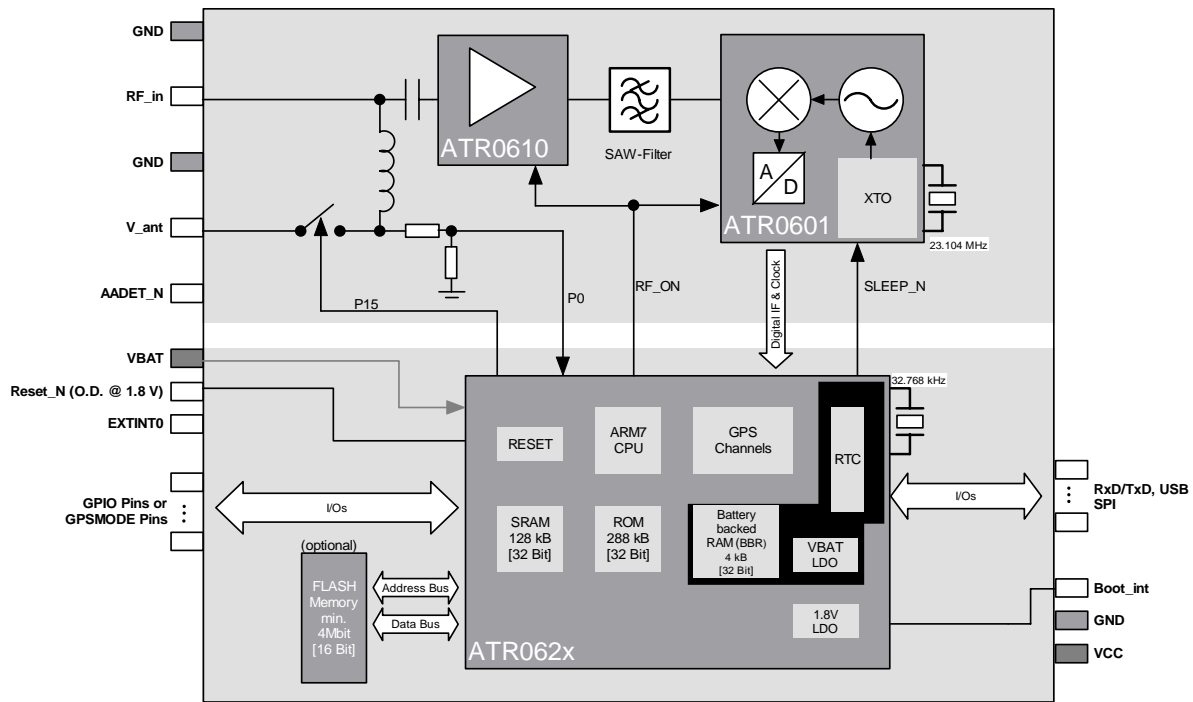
GND
RF_in
GND
V_ant
AADET_N
VBAT
Reset_N (O.D. @ 1.8 V)
EXTINT0
GPIO Pins or GPSMODE Pins

ATR0610
SAW-Filter
A
D
XTO
ATR0601
23.104 MHz
P15
P0
RF_ON
Digital IF & Clock
SLEEP_N
32.768 kHz
RESET
ARM7 CPU
GPS Channels
RTC
I/Os
I/Os
SRAM 128 kB [32 Bit]
ROM 288 kB [32 Bit]
Battery backed RAM (BBR) 4 kB [32 Bit]
VBAT LDO
(optional)
FLASH Memory min. 4Mbit [16 Bit]
Address Bus
Data Bus
1.8V LDO
ATR062x

RxD/TxD, USB SPI
Boot_int
GND
VCC